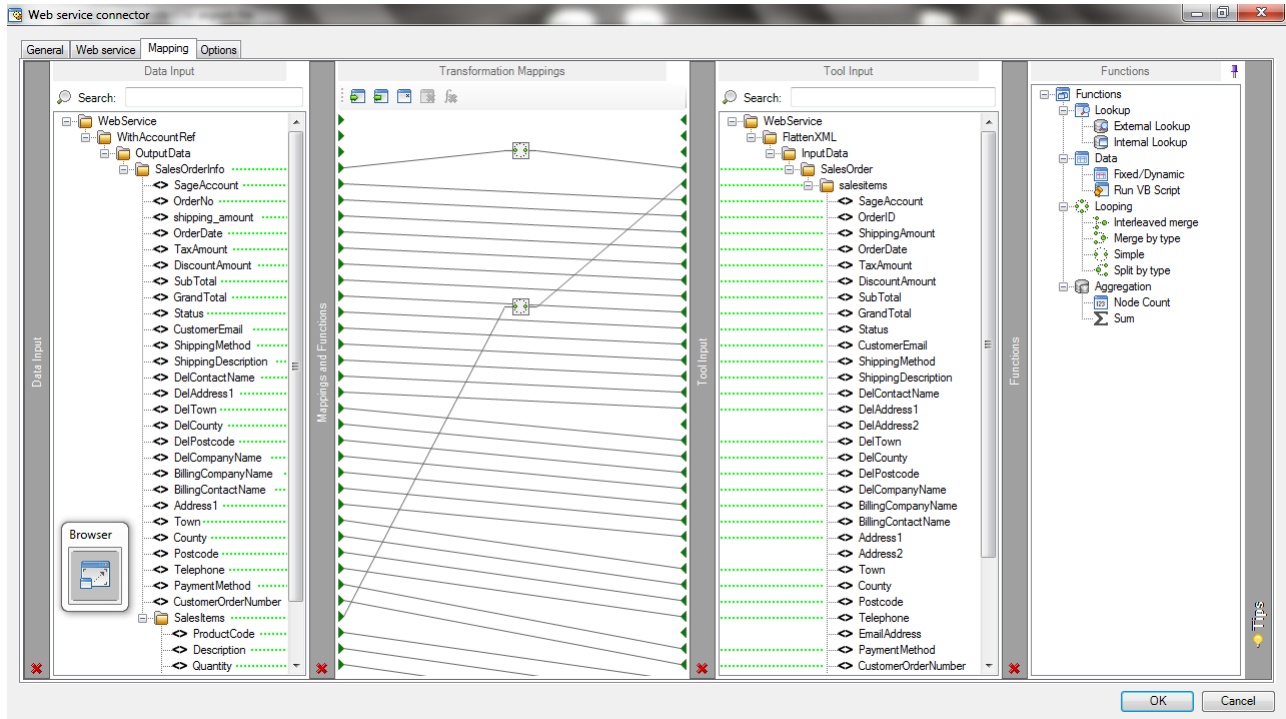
Web service connector

General | Web service | Mapping | Options

Data Input

Search:

WebService
WithAccountRef
OutputData
SalesOrderInfo
<> SageAccount
<> OrderNo
<> shipping_amount
<> OrderDate
<> TaxAmount
<> DiscountAmount
<> SubTotal
<> GrandTotal
<> Status
<> CustomerEmail
<> ShippingMethod
<> ShippingDescription
<> DelContactName
<> DelAddress1
<> DelTown
<> DelCounty
<> DelPostcode
<> DelCompanyName
<> BillingCompanyName
<> BillingContactName
<> Address1
<> Town
<> County
<> Postcode
<> Telephone
<> PaymentMethod
<> CustomerOrderNumber
SalesItems
<> ProductCode
<> Description
<> Quantity

Browser

Data Input

Transformation Mappings

Mappings and Functions

Tool Input

Search:

WebService
FlattenXML
InputData
SalesOrder
salesitems
<> SageAccount
<> OrderID
<> ShippingAmount
<> OrderDate
<> TaxAmount
<> DiscountAmount
<> SubTotal
<> GrandTotal
<> Status
<> CustomerEmail
<> ShippingMethod
<> ShippingDescription
<> DelContactName
<> DelAddress1
<> DelAddress2
<> DelTown
<> DelCounty
<> DelPostcode
<> DelCompanyName
<> BillingCompanyName
<> BillingContactName
<> Address1
<> Address2
<> Town
<> County
<> Postcode
<> Telephone
<> EmailAddress
<> PaymentMethod
<> CustomerOrderNumber

Tool Input

Functions

Functions

Functions
Lookup
External Lookup
Internal Lookup
Data
Fixed/Dynamic
Run VB Script
Looping
Interleaved merge
Merge by type
Simple
Split by type
Aggregation
Node Count
Sum

Tips

OK
Cancel